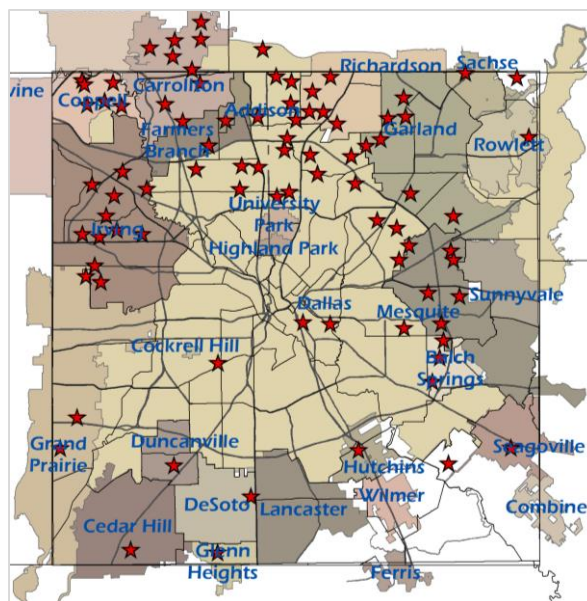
vine
Coppell
Carrollton
Richardson
Sachse
Addison
Farmers Branch
Garland
Rowlett
University Park
Irving
Highland Park
Dallas
Sunnyvale
Mesquite
Cockrell Hill
Balch Springs
Grand Prairie
Duncanville
Seagoville
Hutchins
Wilmer
Combine
DeSoto
Lancaster
Cedar Hill
Glenn Heights
Ferris